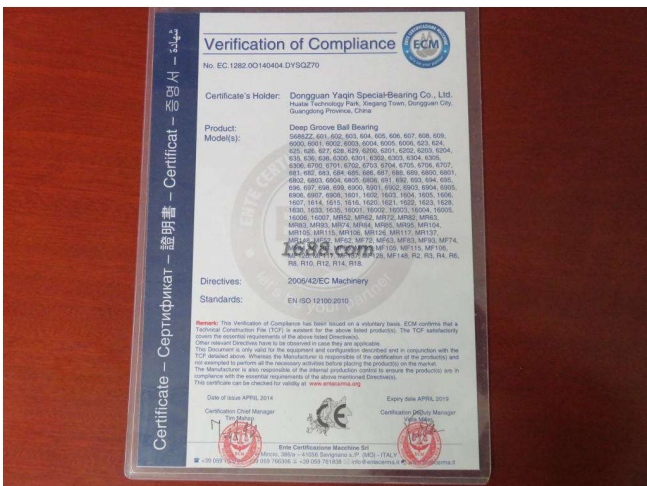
Certificate – Сертификат – Certificat – 증명서 – 證明書 – شهادة

Verification of Compliance

ECM

No. EC.1282.0O140404.DYSQZ70

Certificate's Holder: Dongguan Yaqin Special-Bearing Co., Ltd.
Huatai Technology Park, Xiegang Town, Dongguan City, Guangdong Province, China

Product: Deep Groove Ball Bearing
Model(s): S688ZZ, 601, 602, 603, 604, 605, 606, 607, 608, 609, 6000, 6001, 6002, 6003, 6004, 6005, 6006, 623, 624, 625, 626, 627, 628, 629, 6200, 6201, 6202, 6203, 6204, 635, 636, 6300, 6301, 6302, 6303, 6304, 6305, 6306, 6700, 6701, 6702, 6703, 6704, 6705, 6706, 6707, 681, 682, 683, 684, 685, 686, 687, 688, 689, 6800, 6801, 6802, 6803, 6804, 6805, 6806, 691, 692, 693, 694, 695, 696, 697, 698, 699, 6900, 6901, 6902, 6903, 6904, 6905, 6906, 6907, 6908, 1601, 1602, 1603, 1604, 1605, 1606, 1607, 1614, 1615, 1616, 1620, 1621, 1622, 1623, 1628, 1630, 1633, 1635, 16001, 16002, 16003, 16004, 16005, 16006, 16007, MR52, MR62, MR72, MR82, MR63, MR83, MR93, MR74, MR84, MR85, MR95, MR104, MR105, MR115, MR106, MR126, MR117, MR137, MR148, MF52, MF62, MF72, MF63, MF83, MF93, MF74, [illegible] MF105, MF115, MF106, MF126, MF117, MF137, MF128, MF148, R2, R3, R4, R6, R8, R10, R12, R14, R18

1688.com

Directives: 2006/42/EC Machinery

Standards: EN ISO 12100:2010

Remark: This Verification of Compliance has been issued on a voluntary basis. ECM confirms that a Technical Construction File (TCF) is existent for the above listed product(s). The TCF satisfactorily covers the essential requirements of the above listed Directive(s).
Other relevant Directives have to be observed in case they are applicable.
This Document is only valid for the equipment and configuration described and in conjunction with the TCF detailed above. Whereas the Manufacturer is responsible of the certification of the product(s) and not exempted to perform all the necessary activities before placing the product(s) on the market.
The Manufacturer is also responsible of the internal production control to ensure the product(s) are in compliance with the essential requirements of the above mentioned Directive(s).
This certificate can be checked for validity at www.entecerma.it

Date of Issue APRIL 2014
Certification Chief Manager
Tim Mahay

CE

Expiry Date APRIL 2019
Certification Deputy Manager
Vera Mahay

Ente Certificazione Macchine Srl
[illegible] Minozzo, 366/a – 41058 Savignano s.P. (MO) – ITALY
+39 059 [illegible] 059 766366 · +39 059 761935 · info@entecerma.it · www.entecerma.it